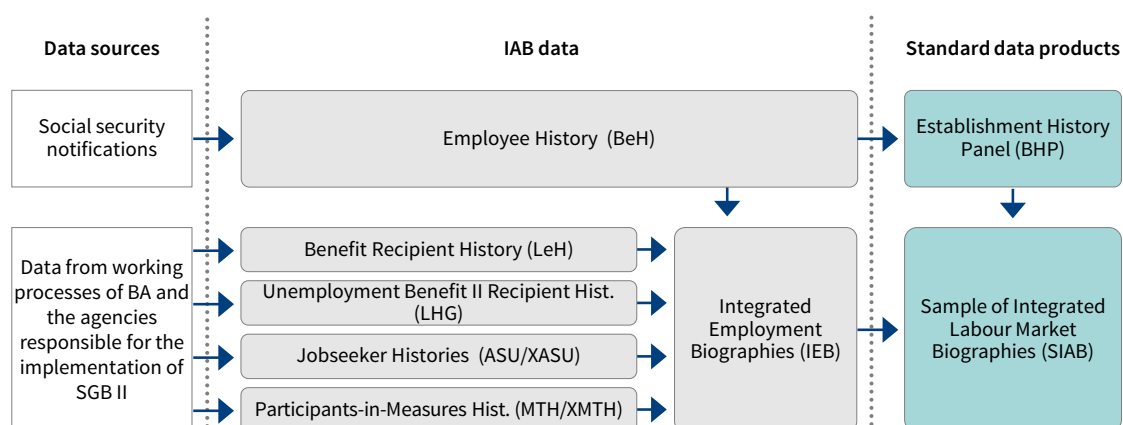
Data sources

IAB data

Standard data products

Social security notifications

Employee History (BeH)

Establishment History Panel (BHP)

Data from working processes of BA and the agencies responsible for the implementation of SGB II

Benefit Recipient History (LeH)

Unemployment Benefit II Recipient Hist. (LHG)

Jobseeker Histories (ASU/XASU)

Participants-in-Measures Hist. (MTH/XMTH)

Integrated Employment Biographies (IEB)

Sample of Integrated Labour Market Biographies (SIAB)